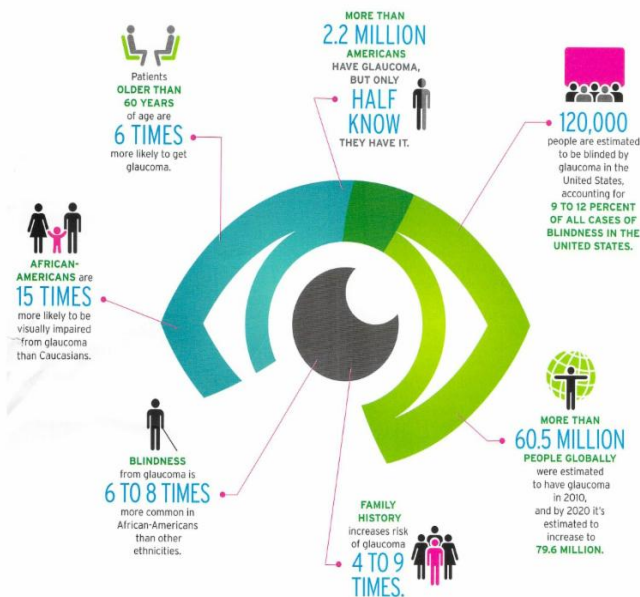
MORE THAN 2.2 MILLION AMERICANS HAVE GLAUCOMA, BUT ONLY HALF KNOW THEY HAVE IT.

Patients OLDER THAN 60 YEARS of age are 6 TIMES more likely to get glaucoma.

120,000 people are estimated to be blinded by glaucoma in the United States, accounting for 9 TO 12 PERCENT OF ALL CASES OF BLINDNESS IN THE UNITED STATES.

AFRICAN-AMERICANS are 15 TIMES more likely to be visually impaired from glaucoma than Caucasians.

MORE THAN 60.5 MILLION PEOPLE GLOBALLY were estimated to have glaucoma in 2010, and by 2020 it's estimated to increase to 79.6 MILLION.

BLINDNESS from glaucoma is 6 TO 8 TIMES more common in African-Americans than other ethnicities.

FAMILY HISTORY increases risk of glaucoma 4 TO 9 TIMES.